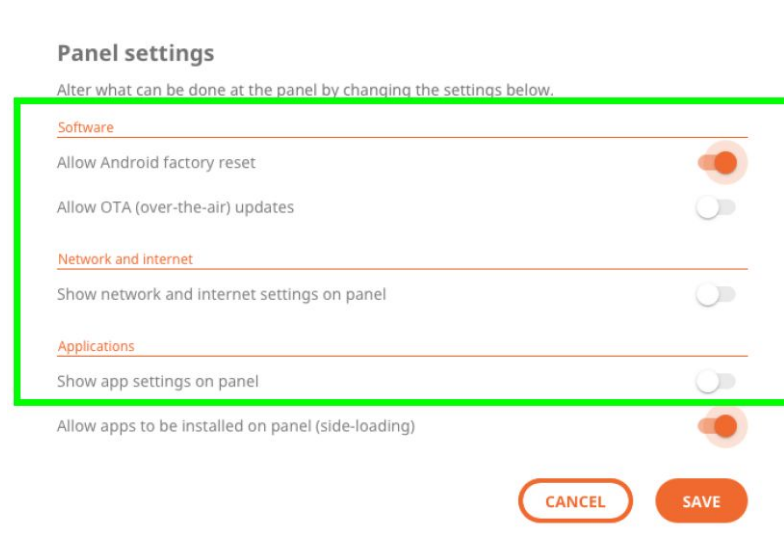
Panel settings

Alter what can be done at the panel by changing the settings below.

Software

Allow Android factory reset

Allow OTA (over-the-air) updates

Network and internet

Show network and internet settings on panel

Applications

Show app settings on panel

Allow apps to be installed on panel (side-loading)

CANCEL

SAVE